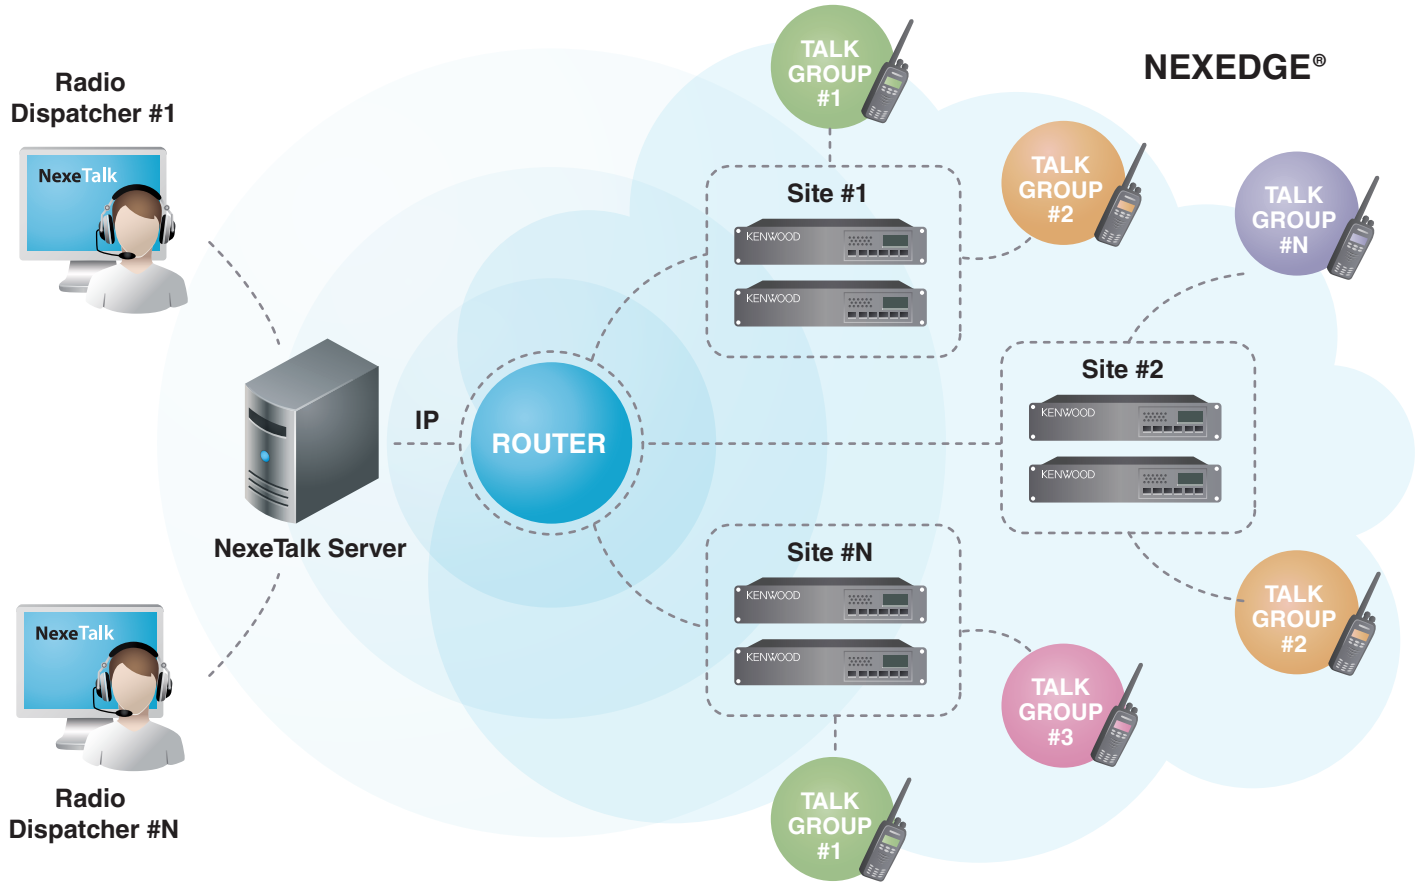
Radio Dispatcher #1

NexeTalk

NexeTalk Server

NexeTalk

Radio Dispatcher #N

IP

ROUTER

TALK GROUP #1

NEXEDGE®

Site #1

KENWOOD

KENWOOD

TALK GROUP #2

TALK GROUP #N

Site #2

KENWOOD

KENWOOD

Site #N

KENWOOD

KENWOOD

TALK GROUP #2

TALK GROUP #3

TALK GROUP #1